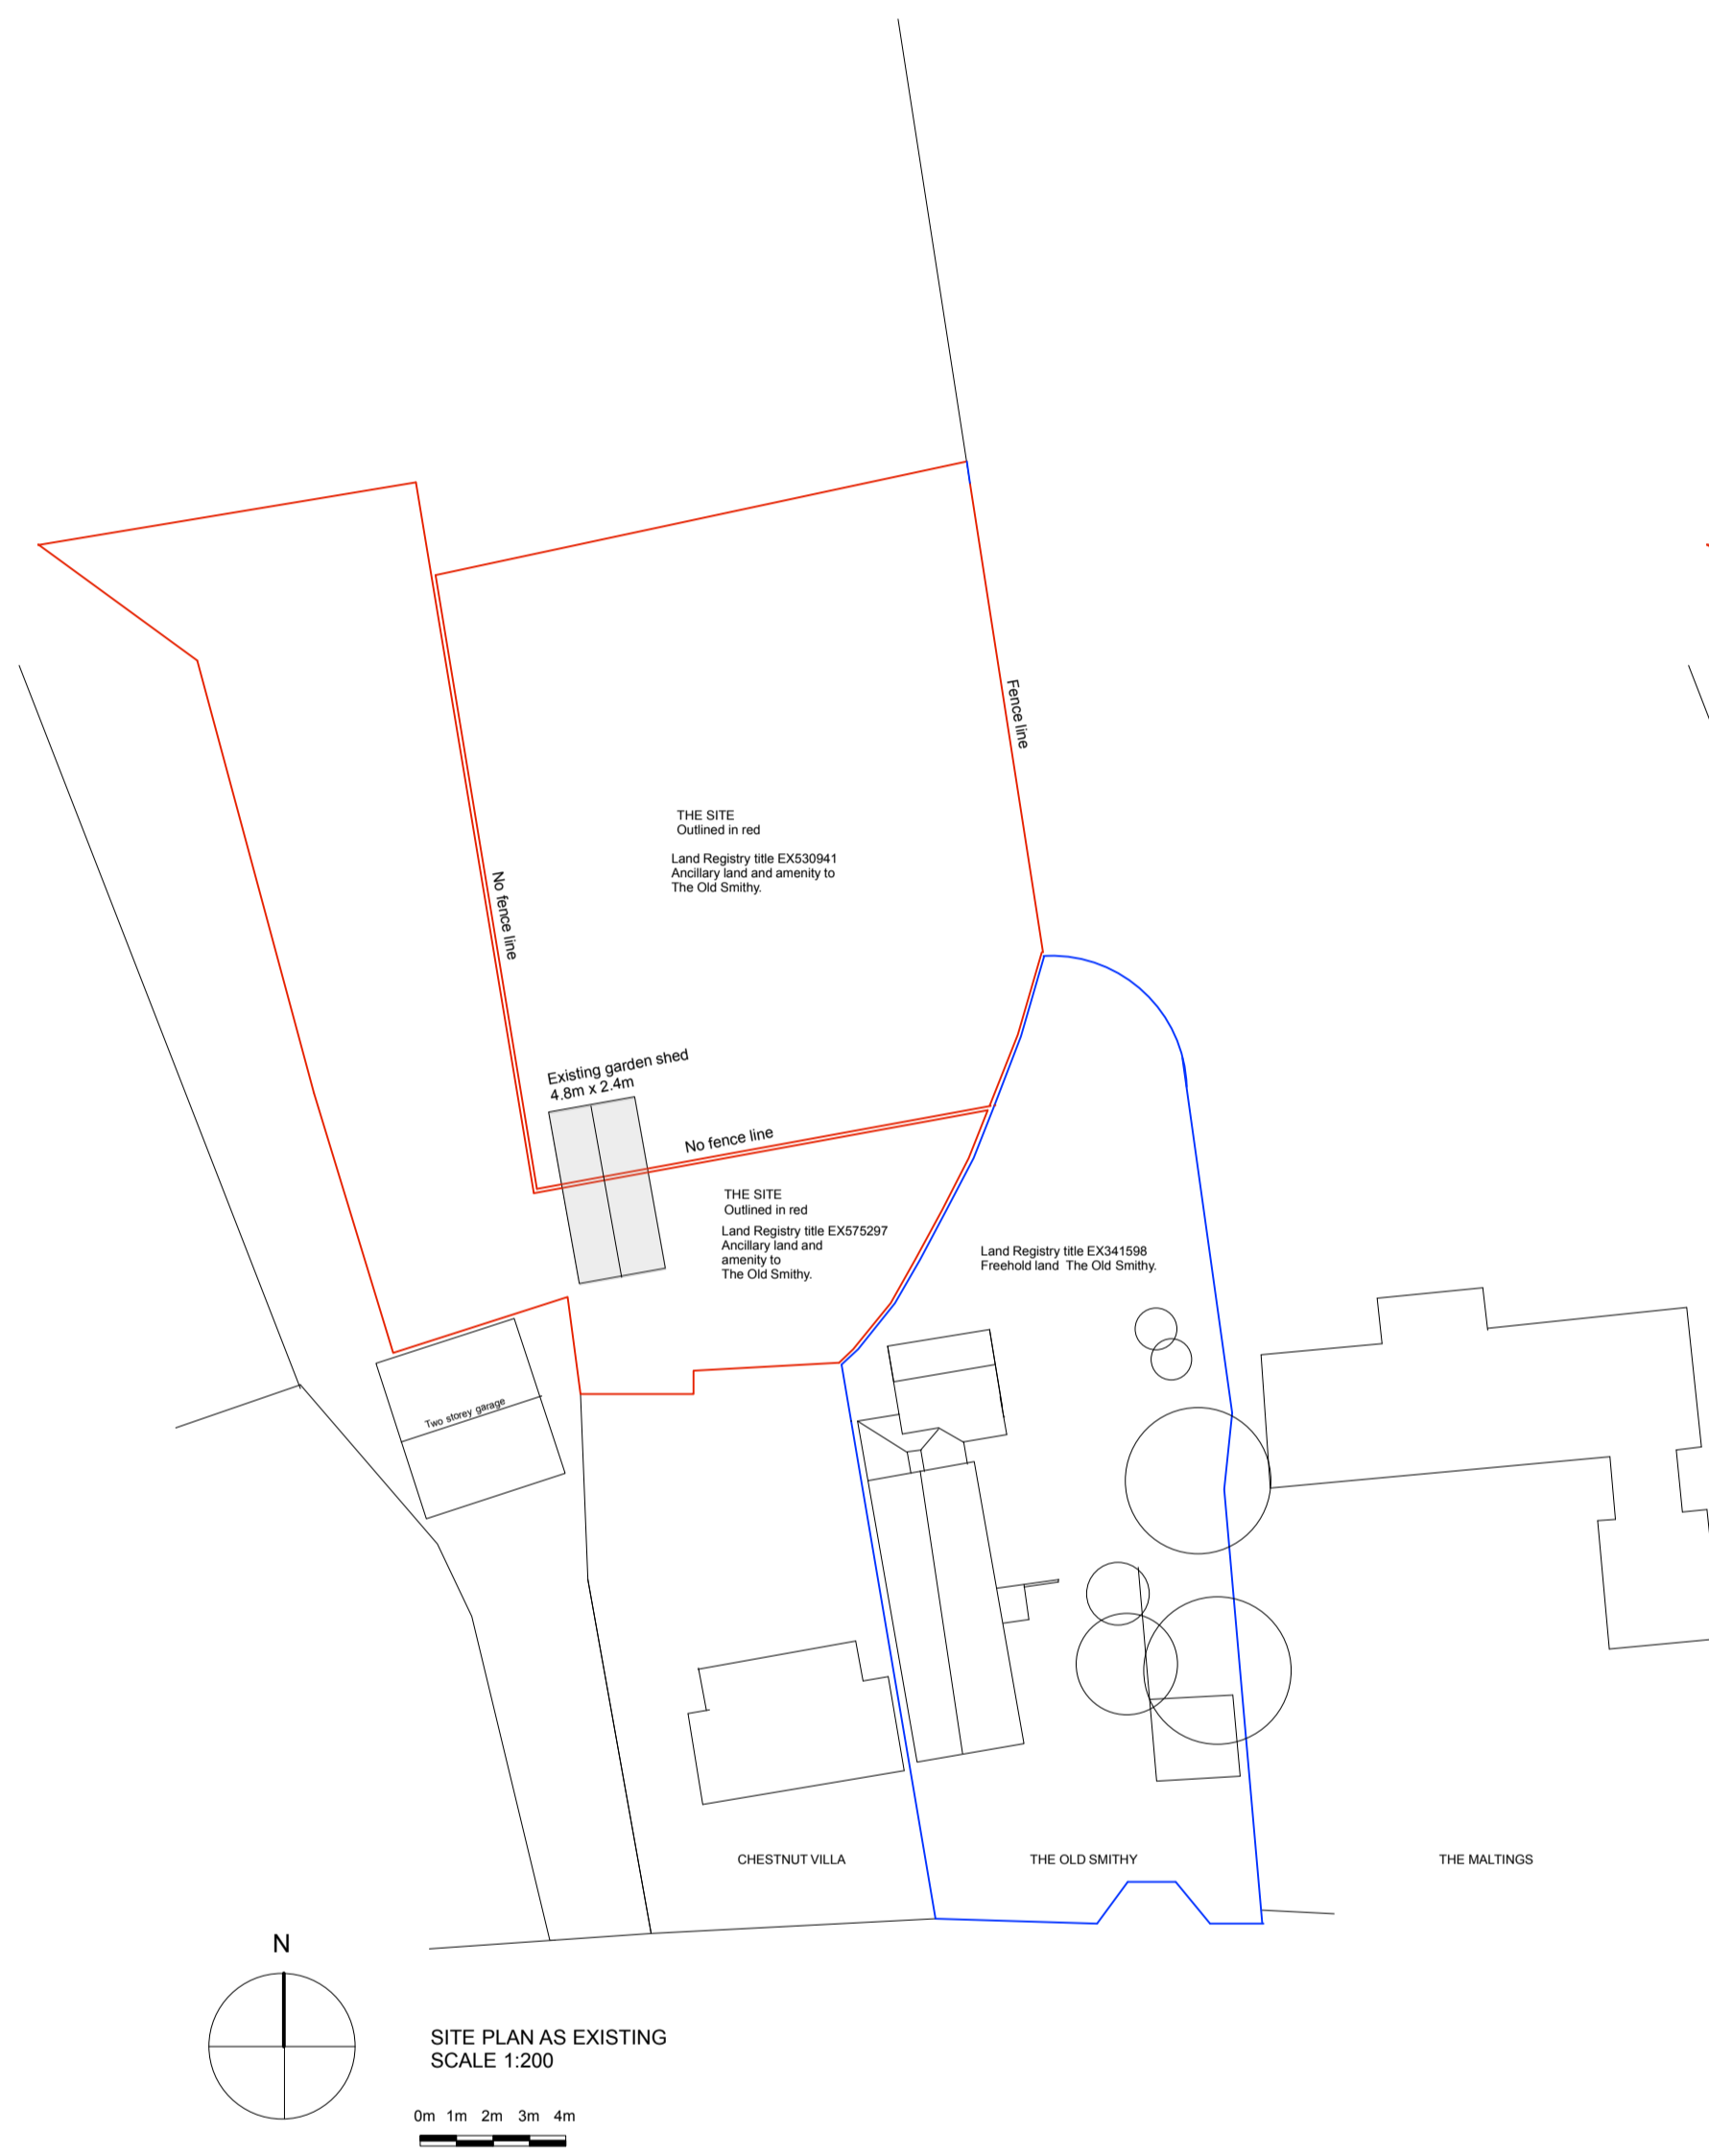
Fence line

THE SITE
Outlined in red

Land Registry title EX530941
Ancillary land and amenity to
The Old Smithy.

No fence line

Existing garden shed
4.8m x 2.4m

No fence line

THE SITE
Outlined in red

Land Registry title EX575297
Ancillary land and amenity to
The Old Smithy.

Land Registry title EX341598
Freehold land The Old Smithy.

Two storey garage

CHESTNUT VILLA

THE OLD SMITHY

THE MALTINGS

N

SITE PLAN AS EXISTING
SCALE 1:200

0m 1m 2m 3m 4m